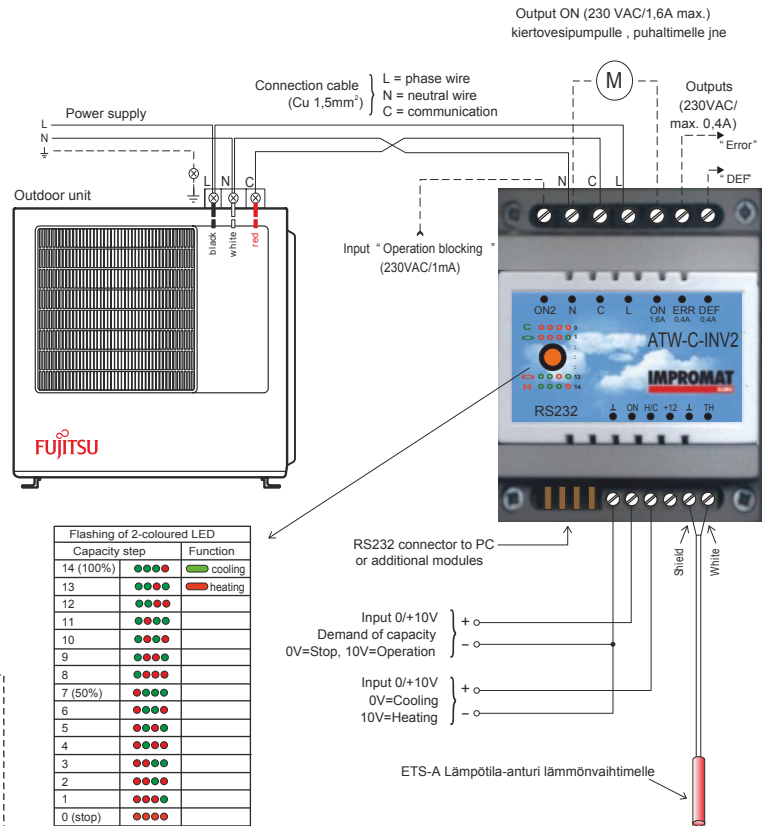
Output ON (230 VAC/1,6A max.)
kiertovesipumpulle , puhaltimelle jne

M

Connection cable (Cu 1,5mm$^2$)
L = phase wire
N = neutral wire
C = communication

Outputs (230VAC/ max. 0,4A)
" Error"
" DEF"

Power supply
L
N

L N C

N C L

Outdoor unit

black white red

Input " Operation blocking " (230VAC/1mA)

FUJITSU

ON2 N C L ON 1,6A ERR 0,4A DEF 0,4A
C
H
ATW-C-INV2
IMPROMAT
RS232
ON H/C +12 TH

Flashing of 2-coloured LED

| Capacity step | | Function |
|---|---|---|
| 14 (100%) | | cooling |
| 13 | | heating |
| 12 | | |
| 11 | | |
| 10 | | |
| 9 | | |
| 8 | | |
| 7 (50%) | | |
| 6 | | |
| 5 | | |
| 4 | | |
| 3 | | |
| 2 | | |
| 1 | | |
| 0 (stop) | | |

RS232 connector to PC or additional modules

Shield
White

Input 0/+10V
Demand of capacity
0V=Stop, 10V=Operation
+
−

Input 0/+10V
0V=Cooling
10V=Heating
+
−

ETS-A Lämpötila-anturi lämmönvaihtimelle